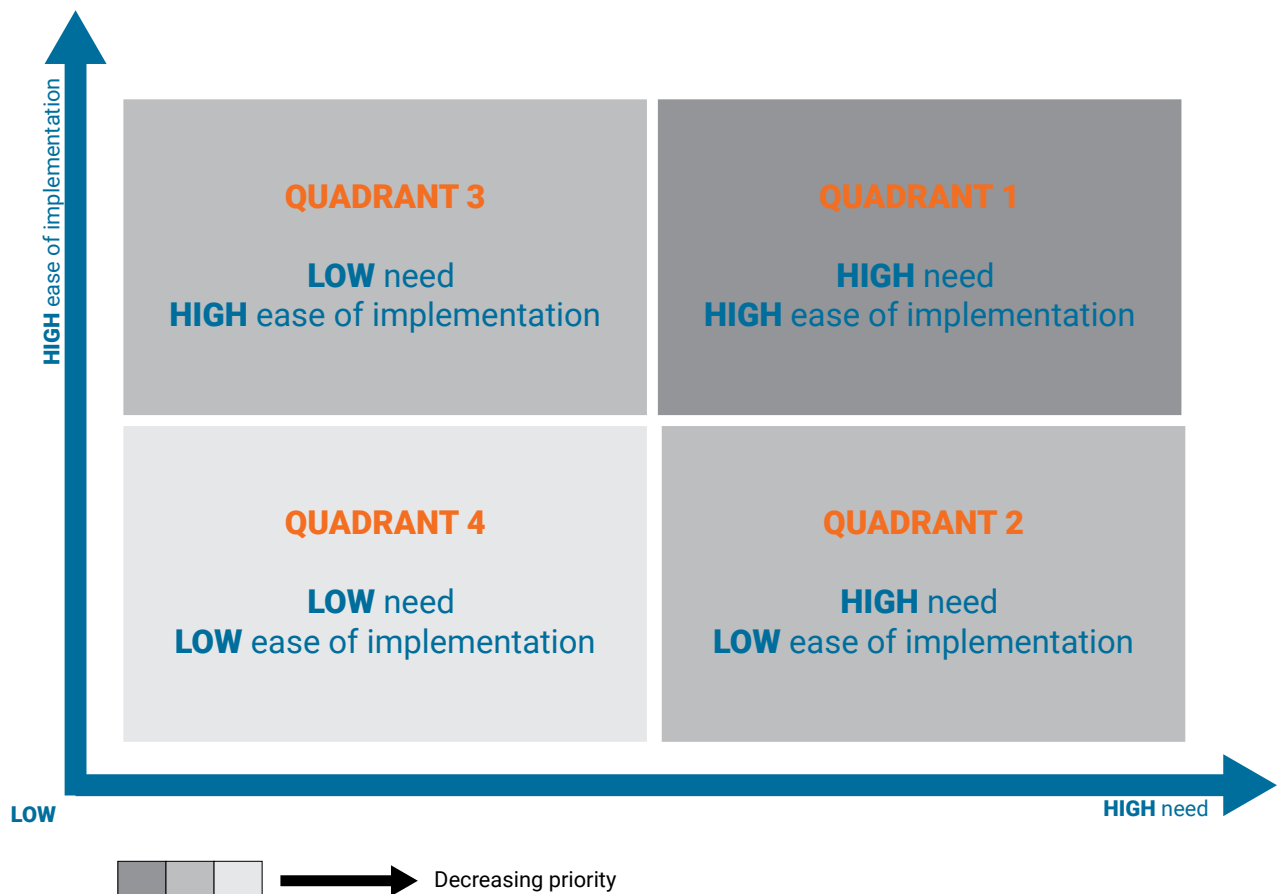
HIGH ease of implementation

QUADRANT 3

LOW need
HIGH ease of implementation

QUADRANT 1

HIGH need
HIGH ease of implementation

QUADRANT 4

LOW need
LOW ease of implementation

QUADRANT 2

HIGH need
LOW ease of implementation

LOW

HIGH need

Decreasing priority